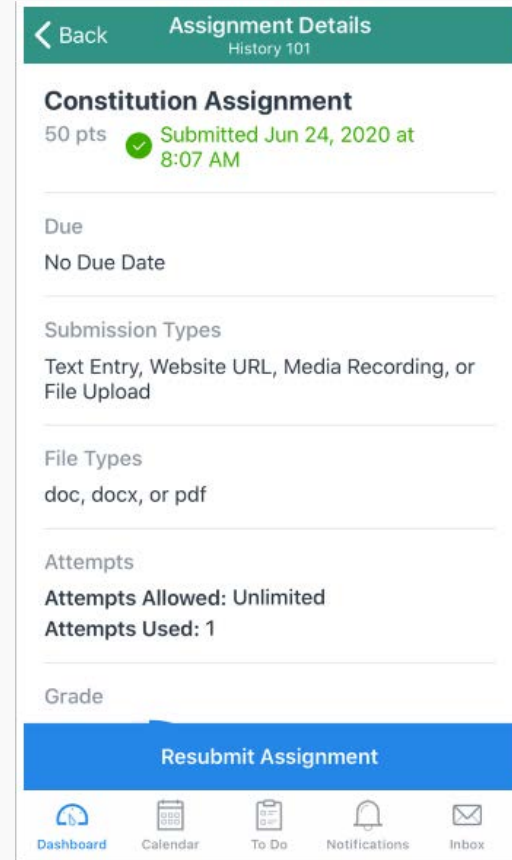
Back

Assignment Details
History 101

Constitution Assignment
50 pts Submitted Jun 24, 2020 at 8:07 AM

Due
No Due Date

Submission Types
Text Entry, Website URL, Media Recording, or File Upload

File Types
doc, docx, or pdf

Attempts
Attempts Allowed: Unlimited
Attempts Used: 1

Grade

Resubmit Assignment

Dashboard Calendar To Do Notifications Inbox